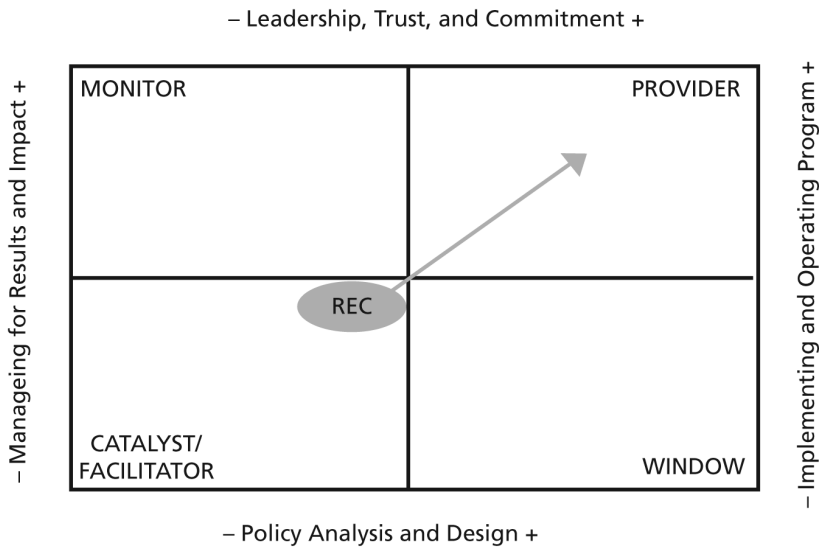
– Leadership, Trust, and Commitment +

– Manageing for Results and Impact +

MONITOR

PROVIDER

REC

CATALYST/ FACILITATOR

WINDOW

– Implementing and Operating Program +

– Policy Analysis and Design +